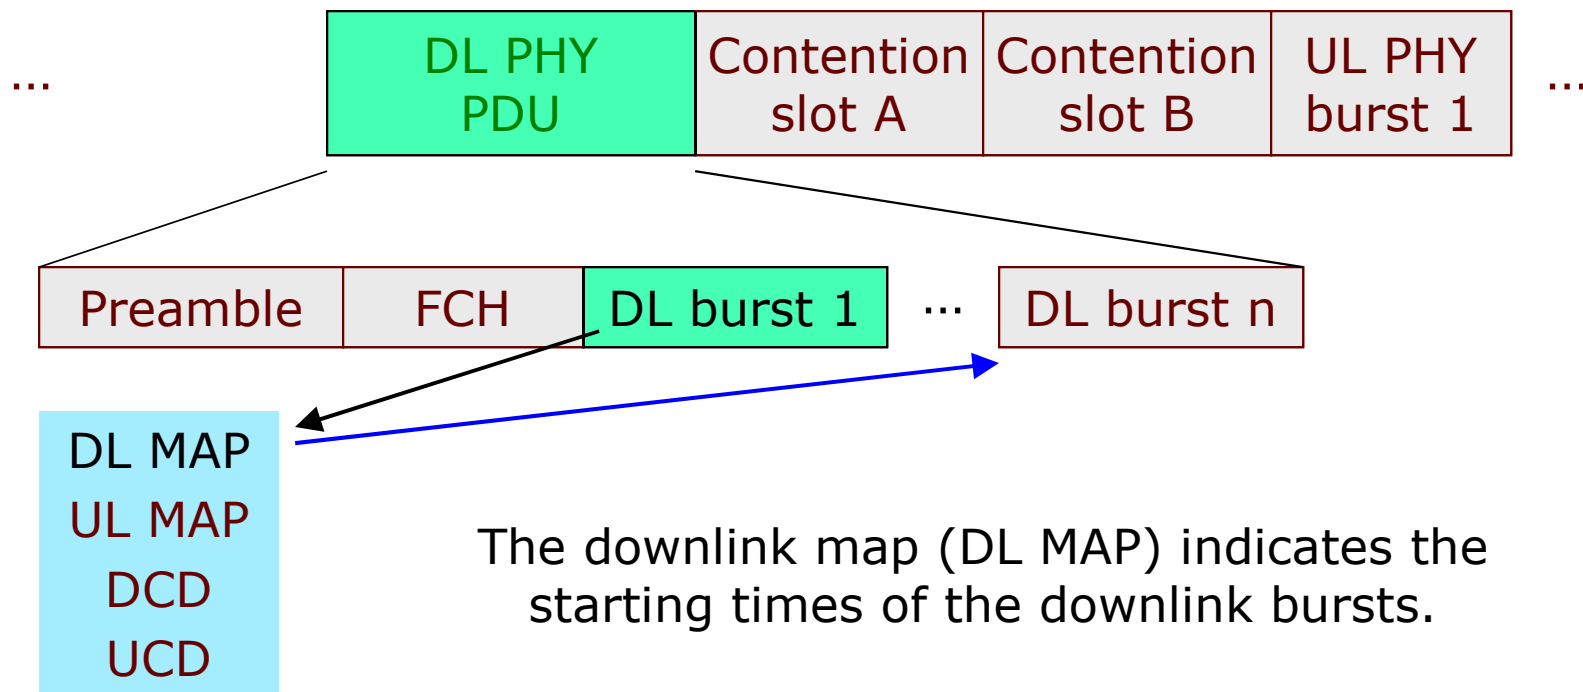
...

| DL PHY PDU | Contention slot A | Contention slot B | UL PHY burst 1 |
|---|---|---|---|

...

| Preamble | FCH | DL burst 1 |
|---|---|---|

...

| DL burst n |
|---|

DL MAP
UL MAP
DCD
UCD

The downlink map (DL MAP) indicates the starting times of the downlink bursts.